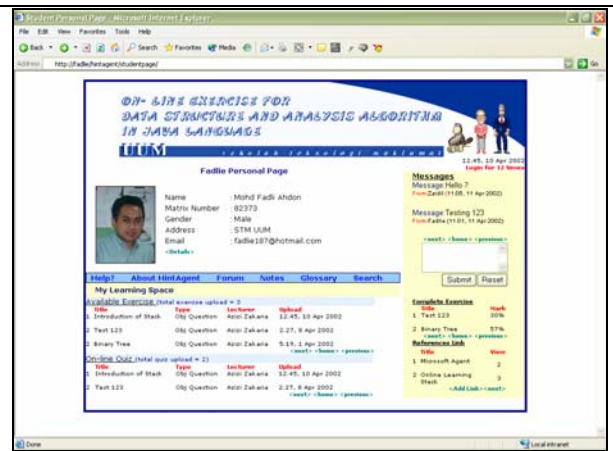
Student Personal Page - Microsoft Internet Explorer

File Edit View Favorites Tools Help

Back Search Favorites Media

Address http://fadlie/hintagent/studentpage/

Go

ON-LINE EXERCISE FOR DATA STRUCTURE AND ANALYSIS ALGORITHM IN JAVA LANGUAGE

UUM

sekolah teknologi maklumat

12.45, 10 Apr 2002
Login for 12 times

Fadlie Personal Page

Name : Mohd Fadli Ahdon
Matrix Number : 82373
Gender : Male
Address : STM UUM
Email : fadlie187@hotmail.com
<Details>

Messages
Message Hello ?
From:Zaidi (11:08, 11 Apr 2002)

Message Testing 123
From:Fadlie (11:01, 11 Apr 2002)

<next> <home> <previous>

Submit Reset

Help? About HintAgent Forum Notes Glossary Search

My Learning Space

Available Exercise (total exercise upload = 3

| Title | Type | Lecturer | Upload |
|---|---|---|---|
| 1 Introduction of Stack | Obj Question | Azizi Zakaria | 12.45, 10 Apr 2002 |
| 2 Test 123 | Obj Question | Azizi Zakaria | 2.27, 9 Apr 2002 |
| 3 Binary Tree | Obj Question | Azizi Zakaria | 5.19, 1 Apr 2002 |

<next> <home> <previous>

On-line Quiz (total quiz upload = 2)

| Title | Type | Lecturer | Upload |
|---|---|---|---|
| 1 Introduction of Stack | Obj Question | Azizi Zakaria | 12.45, 10 Apr 2002 |
| 2 Test 123 | Obj Question | Azizi Zakaria | 2.27, 9 Apr 2002 |

<next> <home> <previous>

Complete Exercise

| Title | Mark |
|---|---|
| 1 Test 123 | 20% |
| 2 Binary Tree | 57% |

<next> <home> <previous>

References Link

| Title | View |
|---|---|
| 1 Microsoft Agent | 2 |
| 2 Online Learning Stack | 3 |

<Add Link> <next>

Done

Local intranet